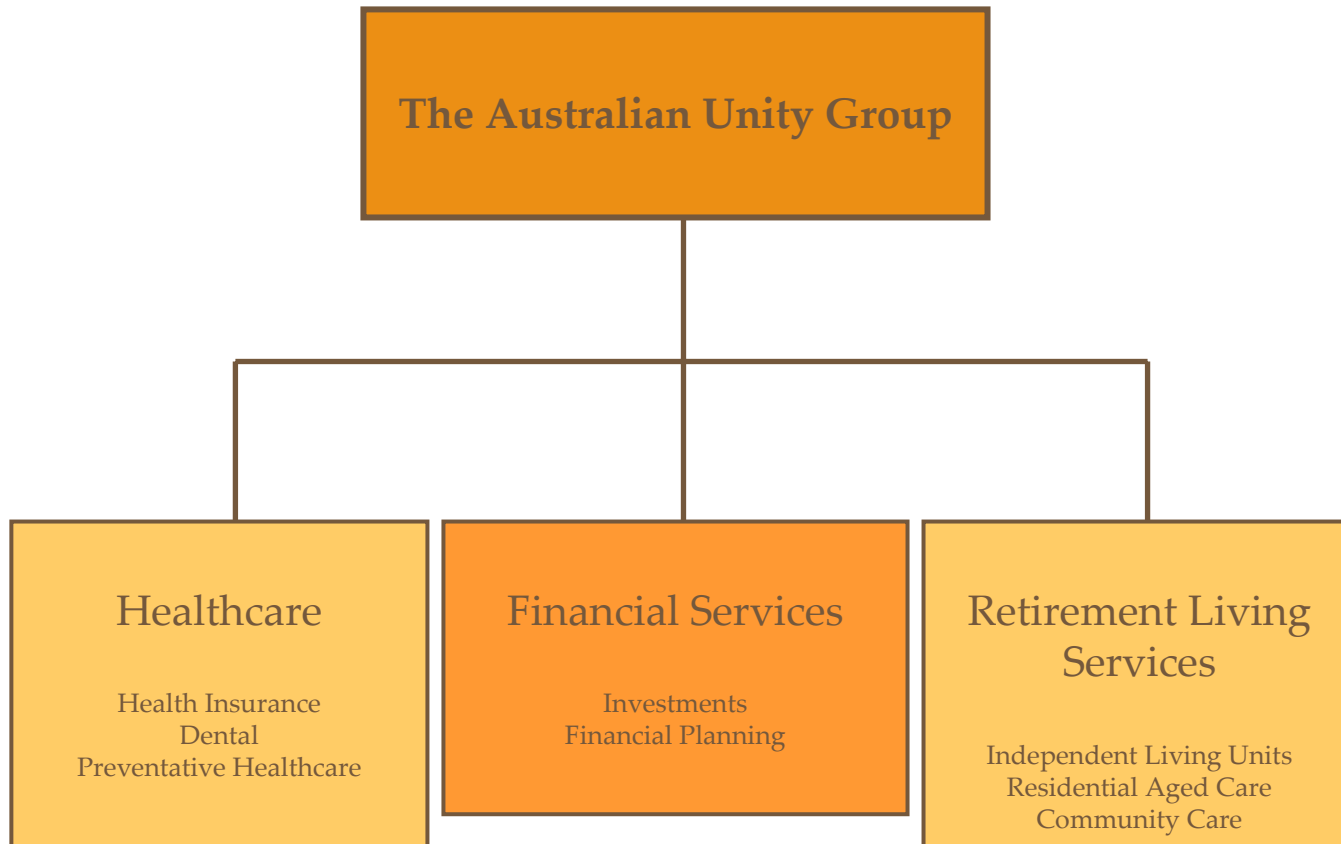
The Australian Unity Group

Healthcare

Health Insurance
Dental
Preventative Healthcare

Financial Services

Investments
Financial Planning

Retirement Living Services

Independent Living Units
Residential Aged Care
Community Care